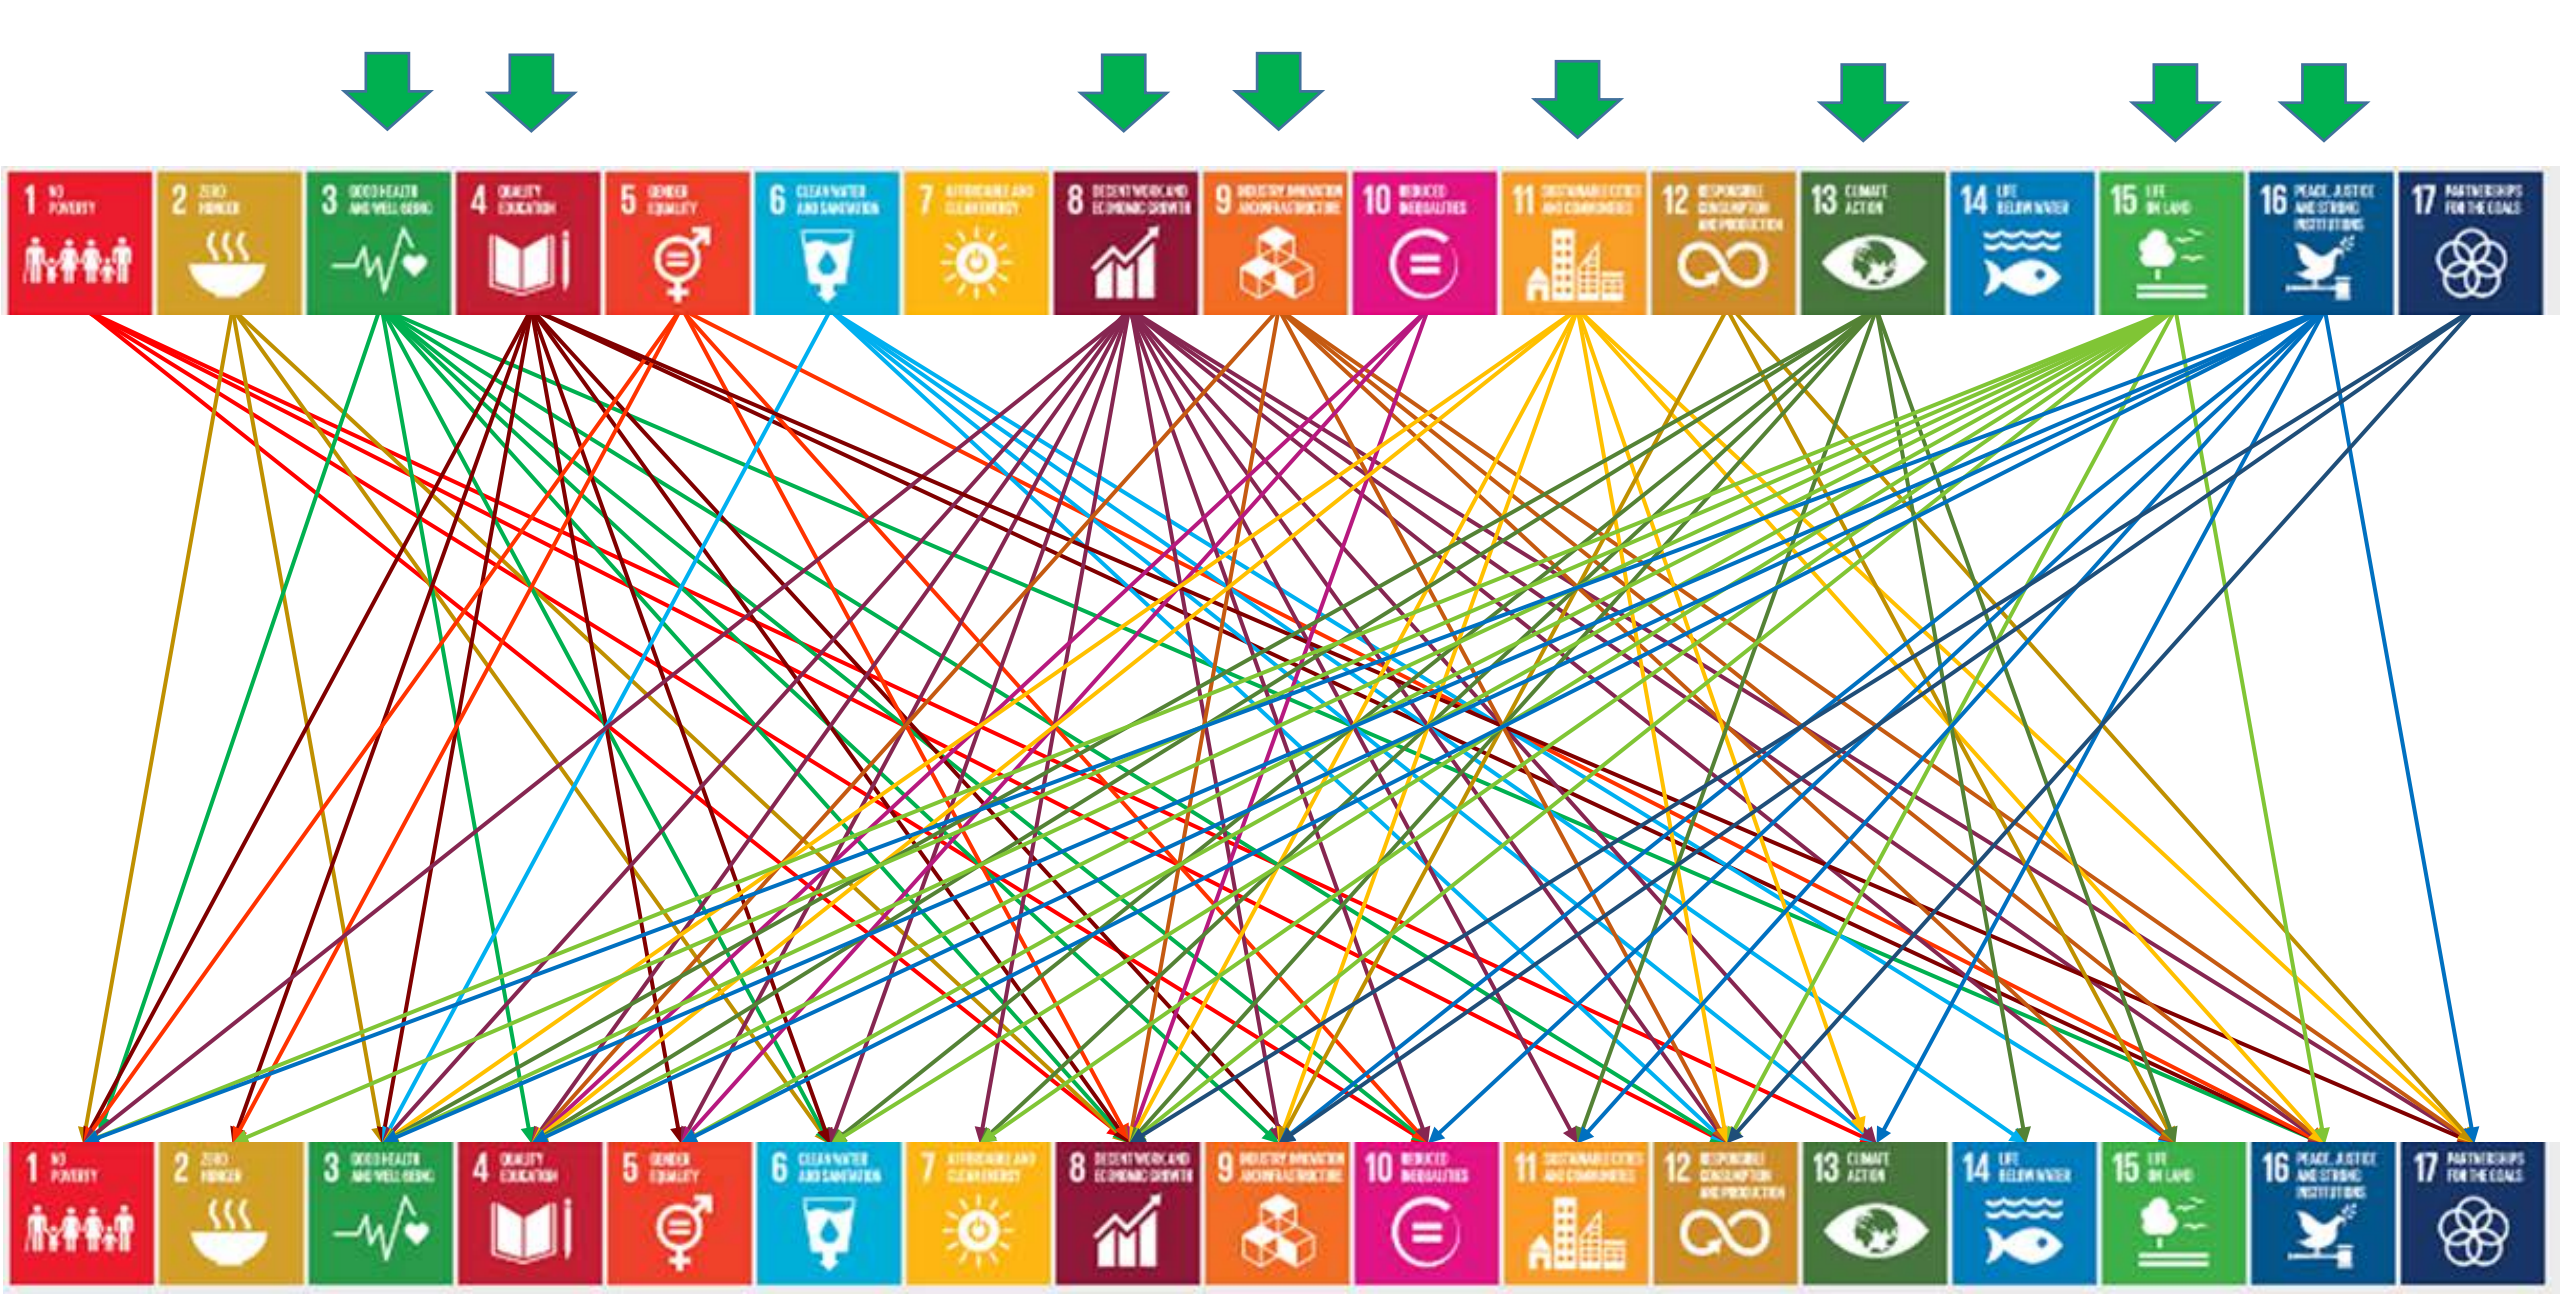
1 NO POVERTY
2 ZERO HUNGER
3 GOOD HEALTH AND WELL-BEING
4 QUALITY EDUCATION
5 GENDER EQUALITY
6 CLEAN WATER AND SANITATION
7 AFFORDABLE AND CLEAN ENERGY
8 DECENT WORK AND ECONOMIC GROWTH
9 INDUSTRY, INNOVATION AND INFRASTRUCTURE
10 REDUCED INEQUALITIES
11 SUSTAINABLE CITIES AND COMMUNITIES
12 RESPONSIBLE CONSUMPTION AND PRODUCTION
13 CLIMATE ACTION
14 LIFE BELOW WATER
15 LIFE ON LAND
16 PEACE, JUSTICE AND STRONG INSTITUTIONS
17 PARTNERSHIPS FOR THE GOALS

1 NO POVERTY
2 ZERO HUNGER
3 GOOD HEALTH AND WELL-BEING
4 QUALITY EDUCATION
5 GENDER EQUALITY
6 CLEAN WATER AND SANITATION
7 AFFORDABLE AND CLEAN ENERGY
8 DECENT WORK AND ECONOMIC GROWTH
9 INDUSTRY, INNOVATION AND INFRASTRUCTURE
10 REDUCED INEQUALITIES
11 SUSTAINABLE CITIES AND COMMUNITIES
12 RESPONSIBLE CONSUMPTION AND PRODUCTION
13 CLIMATE ACTION
14 LIFE BELOW WATER
15 LIFE ON LAND
16 PEACE, JUSTICE AND STRONG INSTITUTIONS
17 PARTNERSHIPS FOR THE GOALS